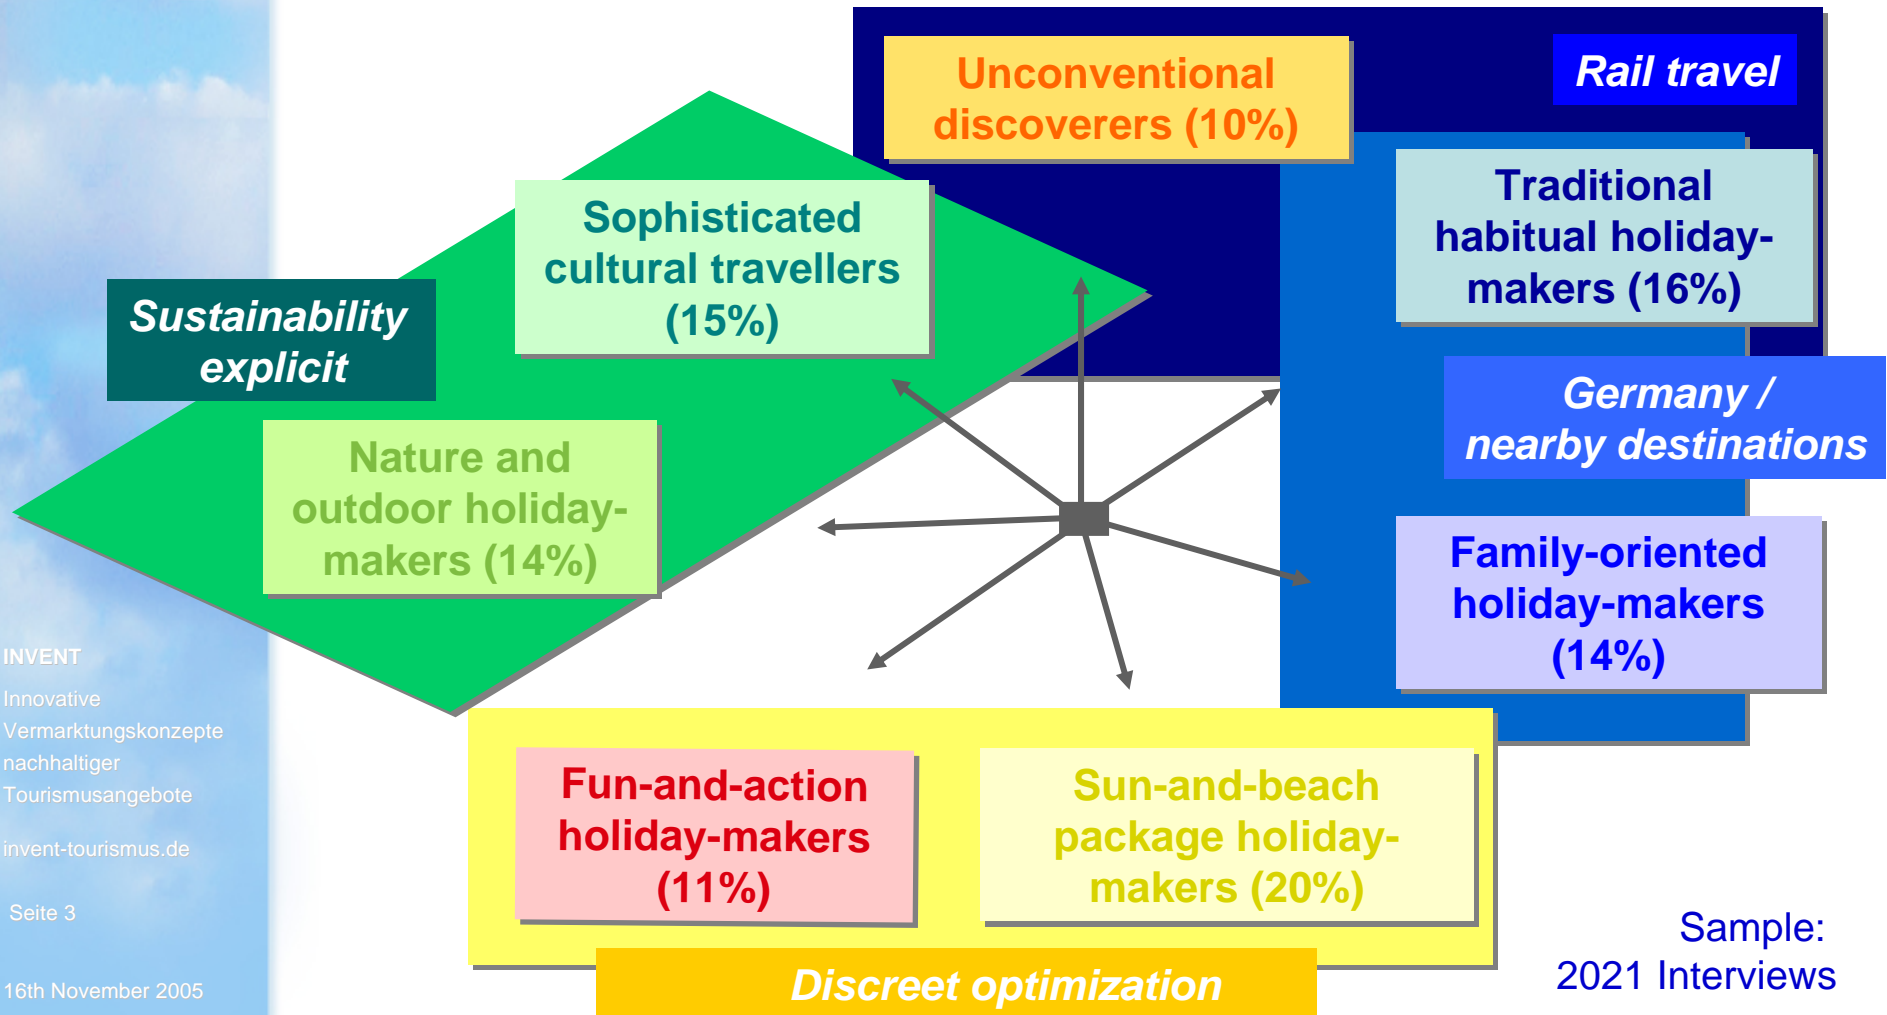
Unconventional discoverers (10%)

Rail travel

Sophisticated cultural travellers (15%)

Traditional habitual holiday-makers (16%)

Sustainability explicit

Germany / nearby destinations

Nature and outdoor holiday-makers (14%)

Family-oriented holiday-makers (14%)

Fun-and-action holiday-makers (11%)

Sun-and-beach package holiday-makers (20%)

Discreet optimization

Sample: 2021 Interviews

INVENT

Innovative Vermarktungskonzepte nachhaltiger Tourismusangebote

invent-tourismus.de

Seite 3

16th November 2005